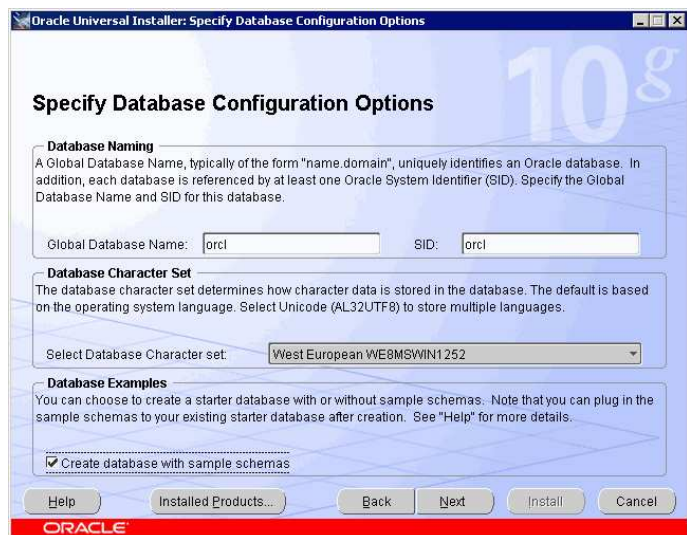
Oracle Universal Installer: Specify Database Configuration Options

10g

Specify Database Configuration Options

Database Naming
A Global Database Name, typically of the form "name.domain", uniquely identifies an Oracle database. In addition, each database is referenced by at least one Oracle System Identifier (SID). Specify the Global Database Name and SID for this database.

Global Database Name: orcl SID: orcl

Database Character Set
The database character set determines how character data is stored in the database. The default is based on the operating system language. Select Unicode (AL32UTF8) to store multiple languages.

Select Database Character set: West European WE8MSWIN1252

Database Examples
You can choose to create a starter database with or without sample schemas. Note that you can plug in the sample schemas to your existing starter database after creation. See "Help" for more details.

☑ Create database with sample schemas

Help Installed Products... Back Next Install Cancel

ORACLE